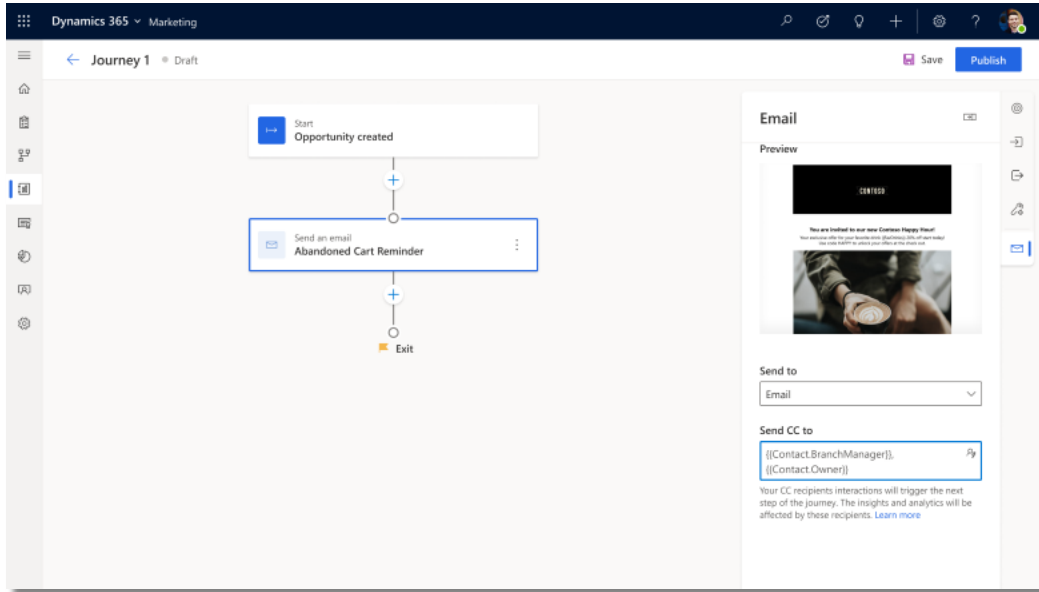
Dynamics 365 Marketing

Journey 1 • Draft

Save Publish

Start
Opportunity created

Send an email
Abandoned Cart Reminder

Exit

Email

Preview

CONTOSO

You are invited to our new Contoso Happy Hour!

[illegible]

Send to

Email

Send CC to

{{Contact.BranchManager}}, {{Contact.Owner}}

Your CC recipients interactions will trigger the next step of the journey. The insights and analytics will be affected by these recipients. Learn more